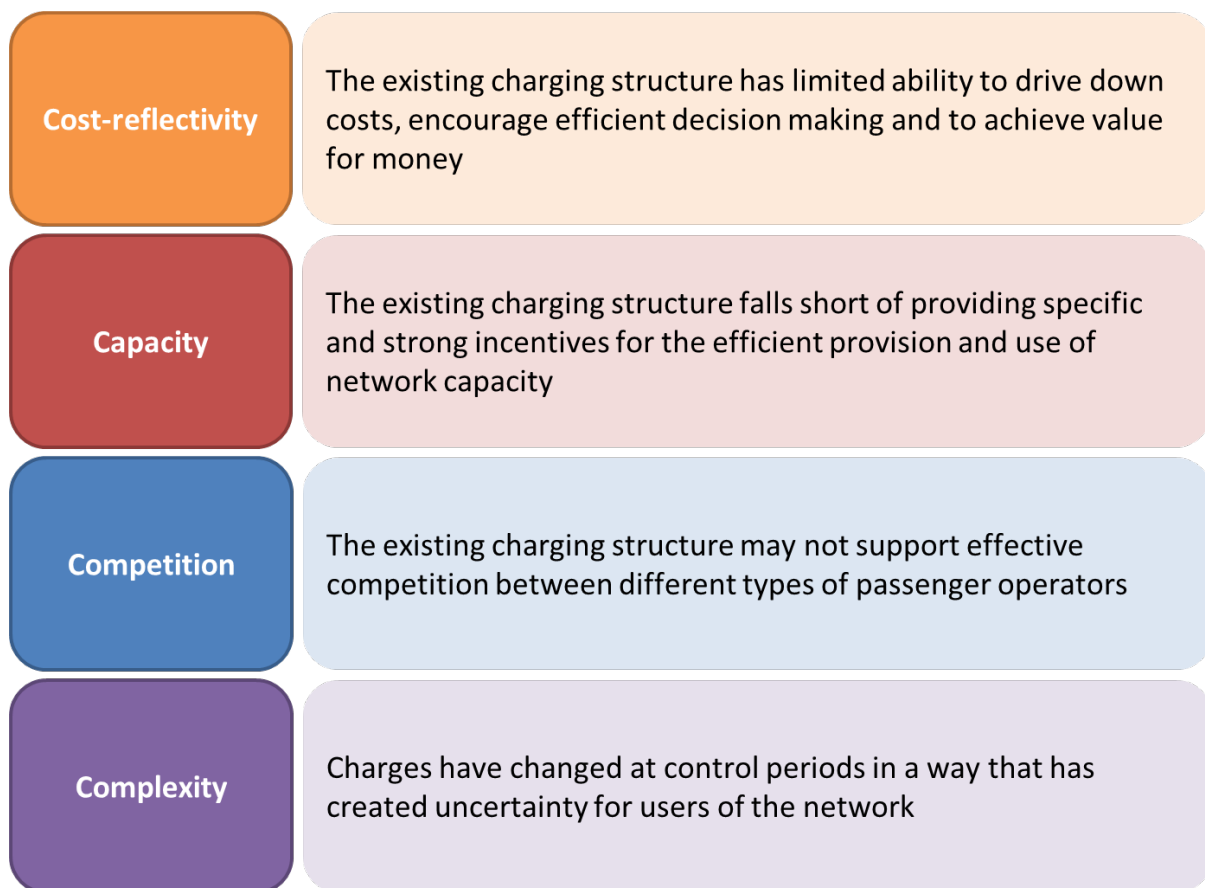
Cost-reflectivity

The existing charging structure has limited ability to drive down costs, encourage efficient decision making and to achieve value for money

Capacity

The existing charging structure falls short of providing specific and strong incentives for the efficient provision and use of network capacity

Competition

The existing charging structure may not support effective competition between different types of passenger operators

Complexity

Charges have changed at control periods in a way that has created uncertainty for users of the network